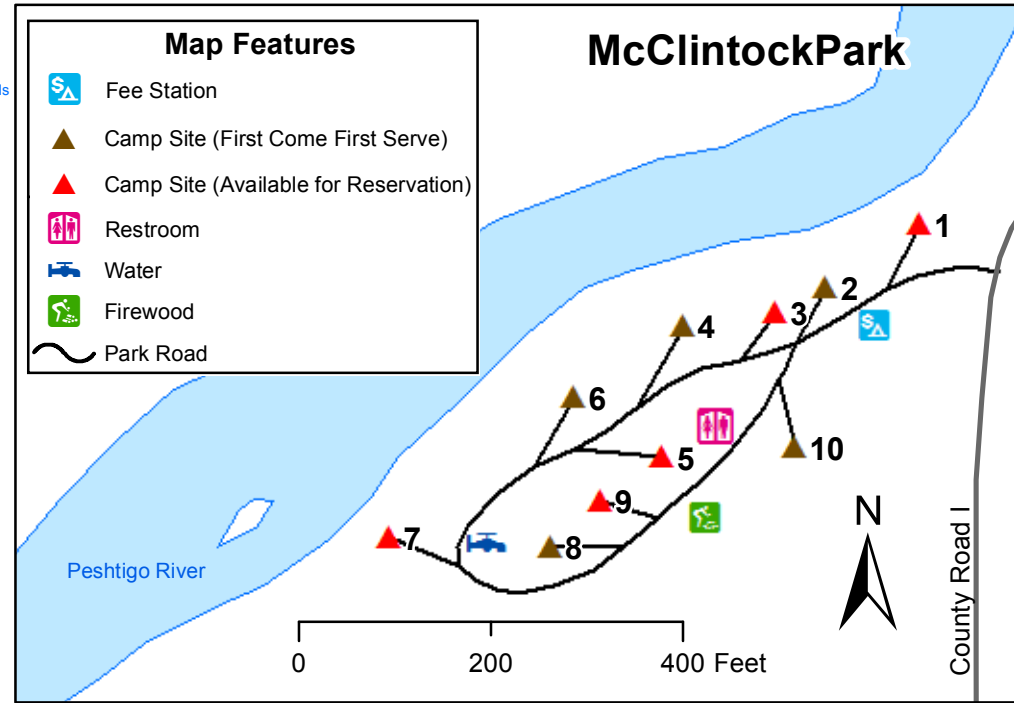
Map Features

Fee Station

Camp Site (First Come First Serve)

Camp Site (Available for Reservation)

Restroom

Water

Firewood

Park Road

McClintockPark

1
2
3
4
6
5
10
9
7
8

Peshtigo River

N

0 200 400 Feet

County Road I